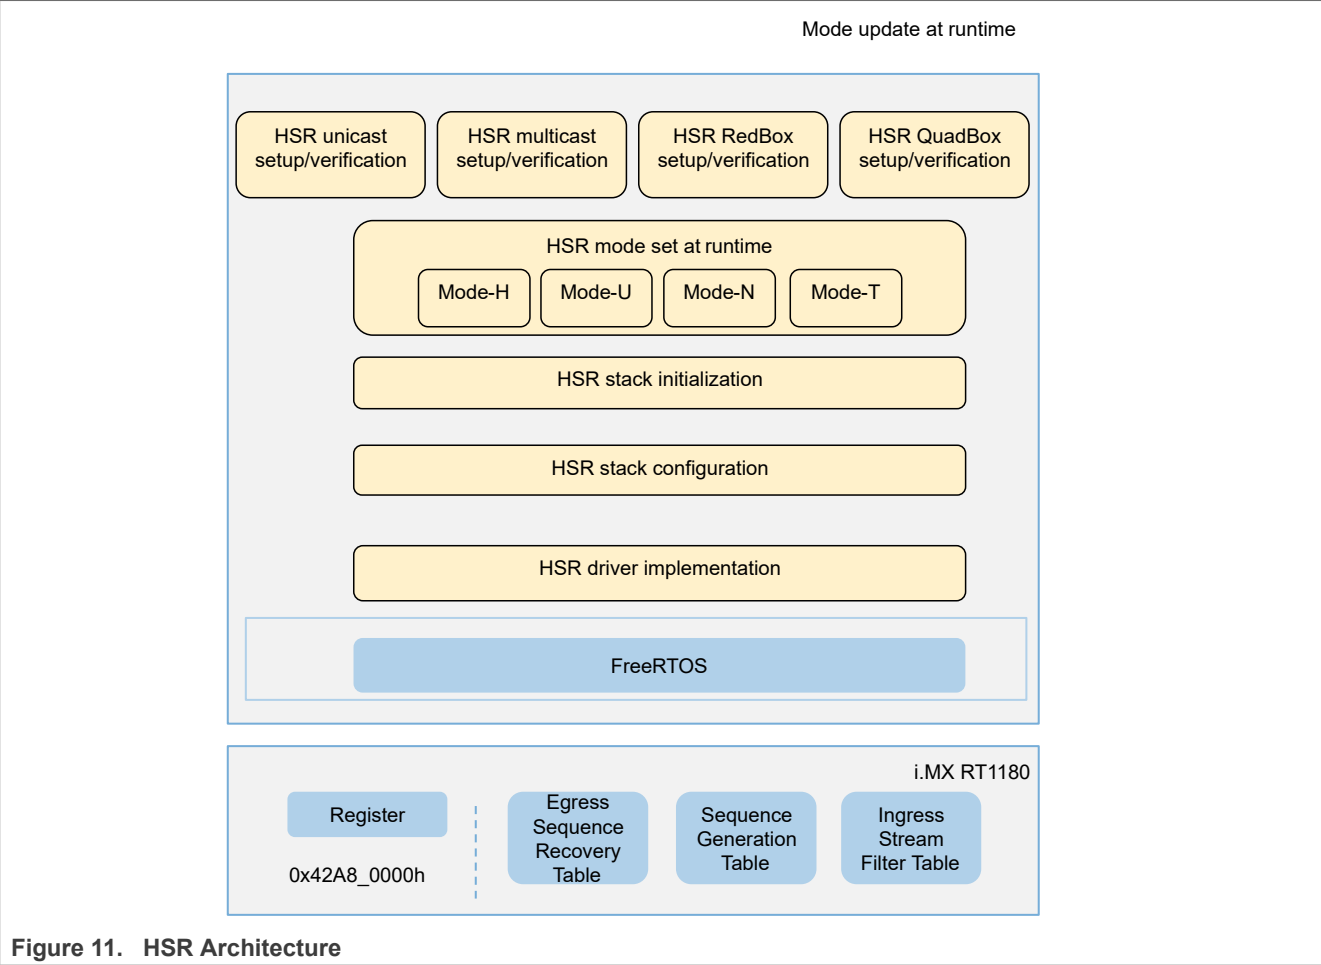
Mode update at runtime

HSR unicast setup/verification

HSR multicast setup/verification

HSR RedBox setup/verification

HSR QuadBox setup/verification

HSR mode set at runtime

Mode-H

Mode-U

Mode-N

Mode-T

HSR stack initialization

HSR stack configuration

HSR driver implementation

FreeRTOS

i.MX RT1180

Register

0x42A8_0000h

Egress Sequence Recovery Table

Sequence Generation Table

Ingress Stream Filter Table

Figure 11. HSR Architecture